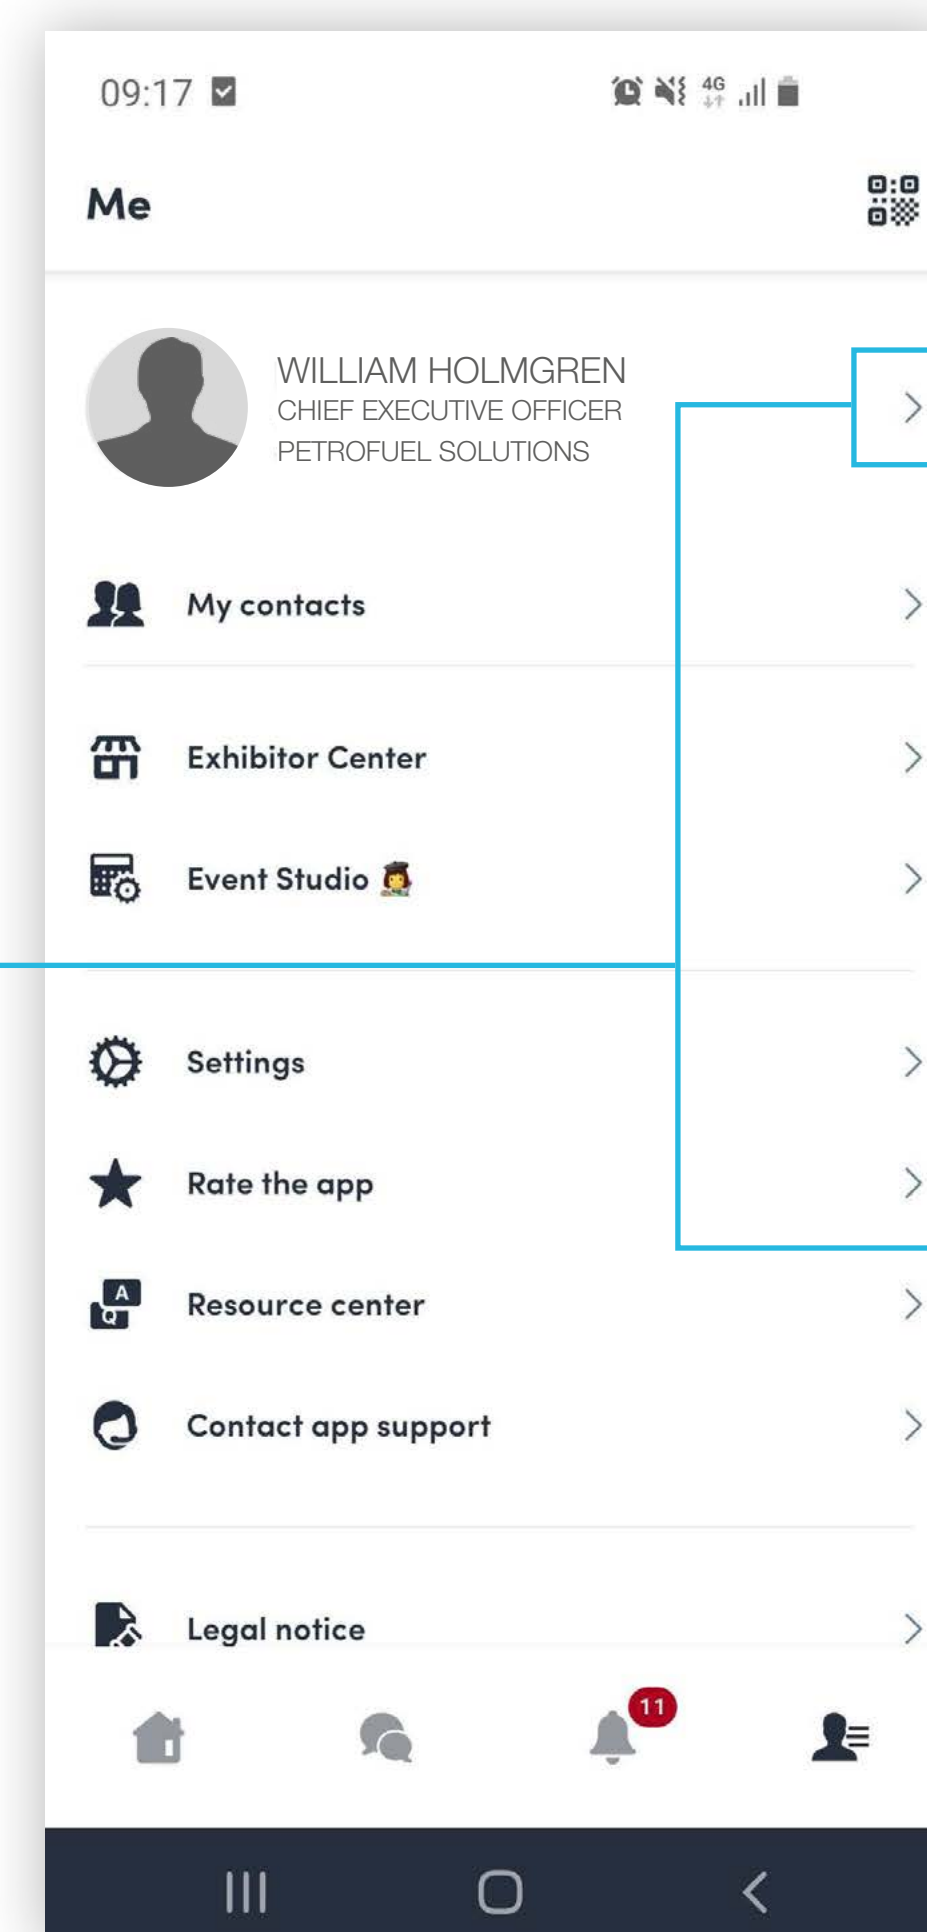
09:17

4G

Me

WILLIAM HOLMGREN
CHIEF EXECUTIVE OFFICER
PETROFUEL SOLUTIONS

My contacts

Exhibitor Center

Event Studio

Settings

Rate the app

A
Q

Resource center

Contact app support

Legal notice

11